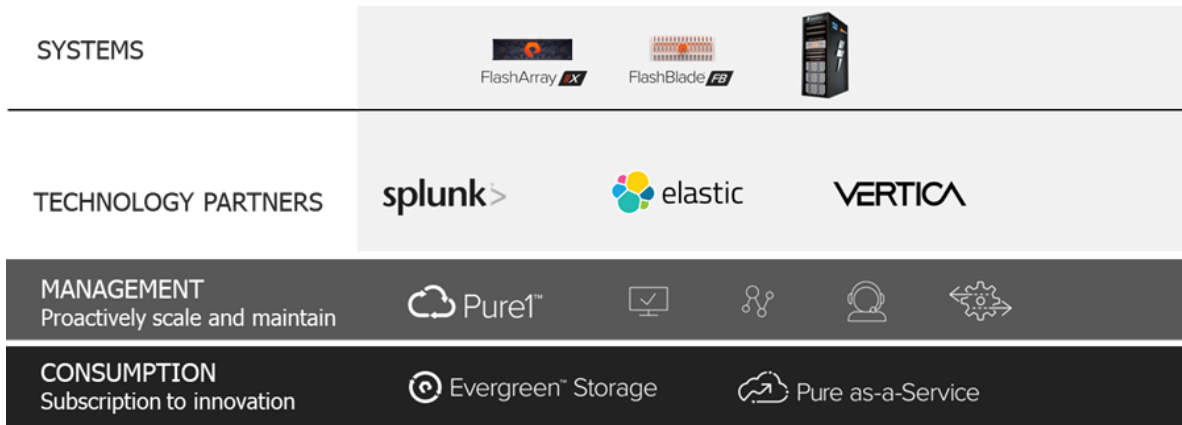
SYSTEMS

FlashArray X

FlashBlade FB

TECHNOLOGY PARTNERS

splunk>

elastic

VERTICA

MANAGEMENT
Proactively scale and maintain

Pure1™

CONSUMPTION
Subscription to innovation

Evergreen™ Storage

Pure as-a-Service